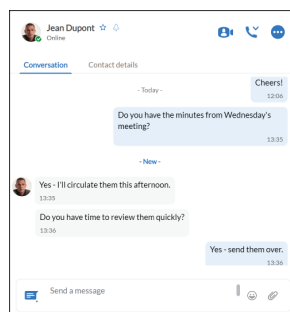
Jean Dupont
Online

Conversation
Contact details

- Today -

Cheers!
12:06

Do you have the minutes from Wednesday's meeting?
13:35

- New -

Yes - I'll circulate them this afternoon.
13:35

Do you have time to review them quickly?
13:36

Yes - send them over.
13:36

Send a message